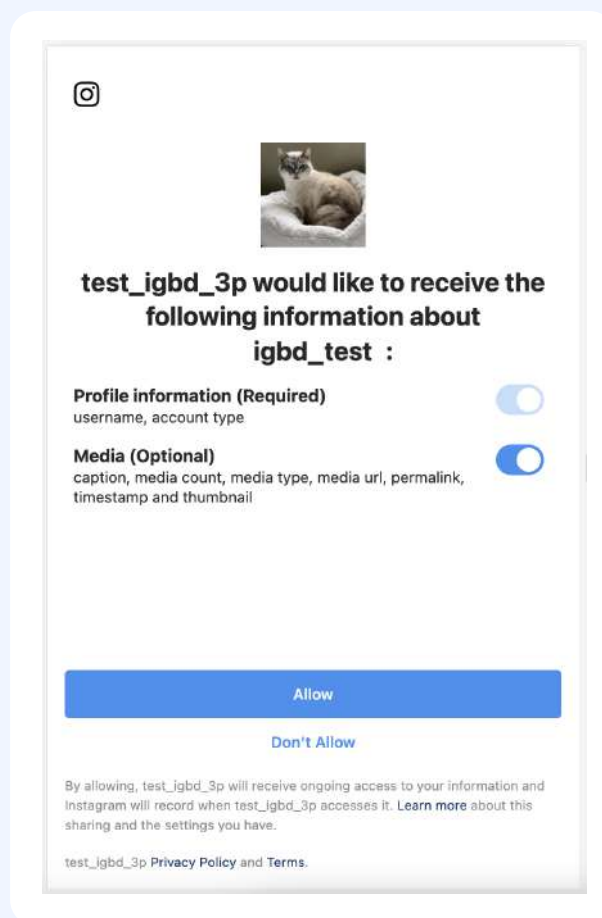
test_igbd_3p would like to receive the following information about igbd_test :

Profile information (Required)
username, account type

Media (Optional)
caption, media count, media type, media url, permalink, timestamp and thumbnail

Allow

Don't Allow

By allowing, test_igbd_3p will receive ongoing access to your information and Instagram will record when test_igbd_3p accesses it. Learn more about this sharing and the settings you have.

test_igbd_3p Privacy Policy and Terms.